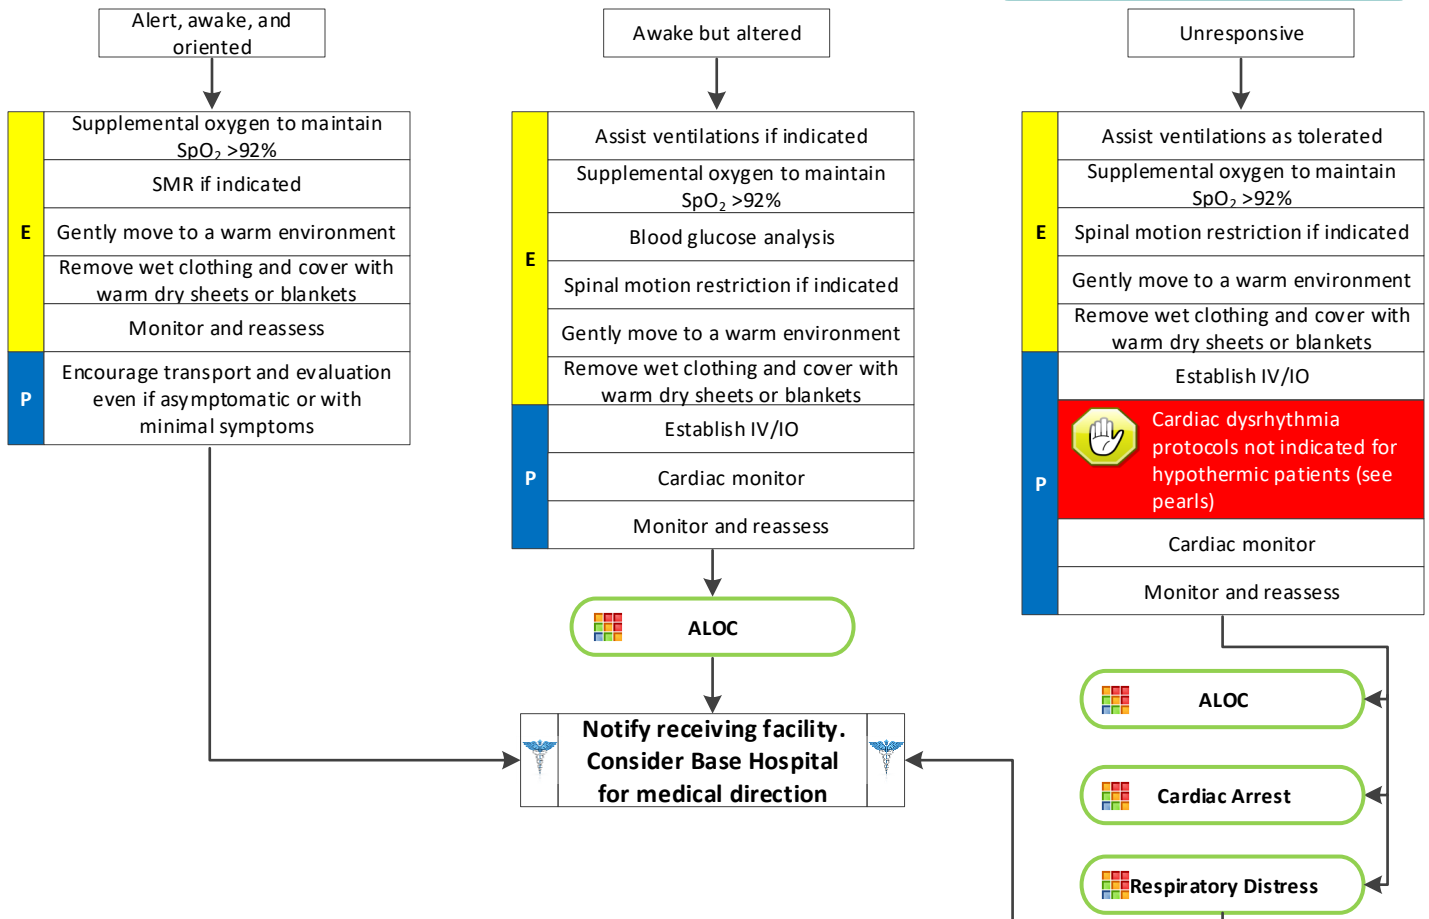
Alert, awake, and oriented

E
Supplemental oxygen to maintain $SpO_2$ >92%
SMR if indicated
Gently move to a warm environment
Remove wet clothing and cover with warm dry sheets or blankets
Monitor and reassess

P
Encourage transport and evaluation even if asymptomatic or with minimal symptoms

Awake but altered

E
Assist ventilations if indicated
Supplemental oxygen to maintain $SpO_2$ >92%
Blood glucose analysis
Spinal motion restriction if indicated
Gently move to a warm environment
Remove wet clothing and cover with warm dry sheets or blankets

P
Establish IV/IO
Cardiac monitor
Monitor and reassess

ALOC

Unresponsive

E
Assist ventilations as tolerated
Supplemental oxygen to maintain $SpO_2$ >92%
Spinal motion restriction if indicated
Gently move to a warm environment
Remove wet clothing and cover with warm dry sheets or blankets

P
Establish IV/IO
Cardiac dysrhythmia protocols not indicated for hypothermic patients (see pearls)
Cardiac monitor
Monitor and reassess

ALOC

Cardiac Arrest

Respiratory Distress

Notify receiving facility. Consider Base Hospital for medical direction